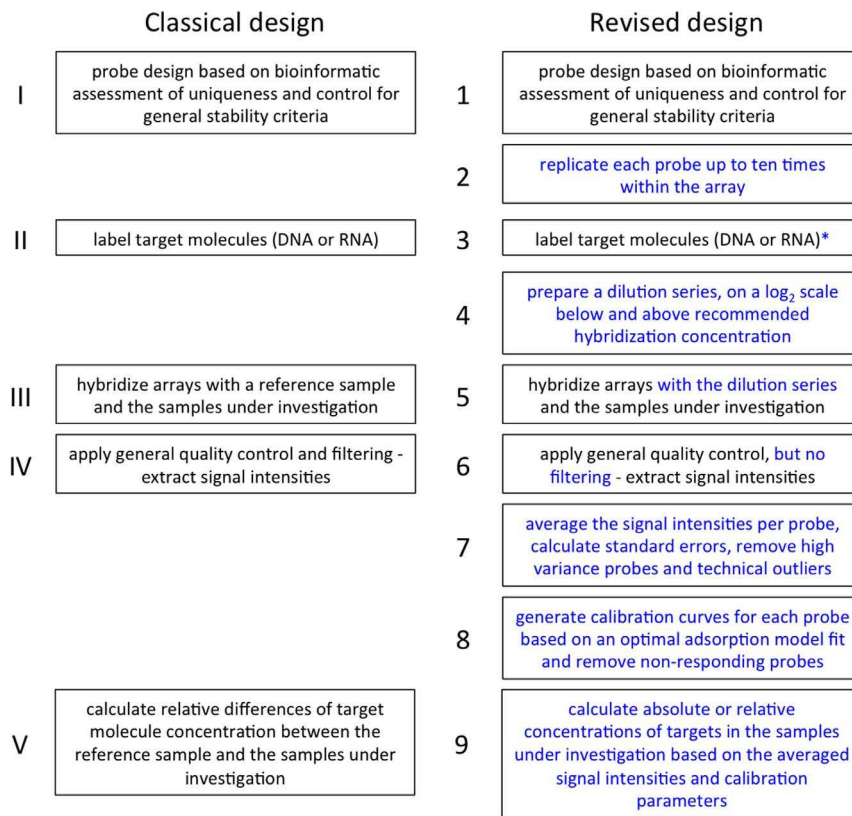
Classical design

I
probe design based on bioinformatic assessment of uniqueness and control for general stability criteria

II
label target molecules (DNA or RNA)

III
hybridize arrays with a reference sample and the samples under investigation

IV
apply general quality control and filtering - extract signal intensities

V
calculate relative differences of target molecule concentration between the reference sample and the samples under investigation

Revised design

1
probe design based on bioinformatic assessment of uniqueness and control for general stability criteria

2
replicate each probe up to ten times within the array

3
label target molecules (DNA or RNA)*

4
prepare a dilution series, on a $\log_2$ scale below and above recommended hybridization concentration

5
hybridize arrays with the dilution series and the samples under investigation

6
apply general quality control, but no filtering - extract signal intensities

7
average the signal intensities per probe, calculate standard errors, remove high variance probes and technical outliers

8
generate calibration curves for each probe based on an optimal adsorption model fit and remove non-responding probes

9
calculate absolute or relative concentrations of targets in the samples under investigation based on the averaged signal intensities and calibration parameters